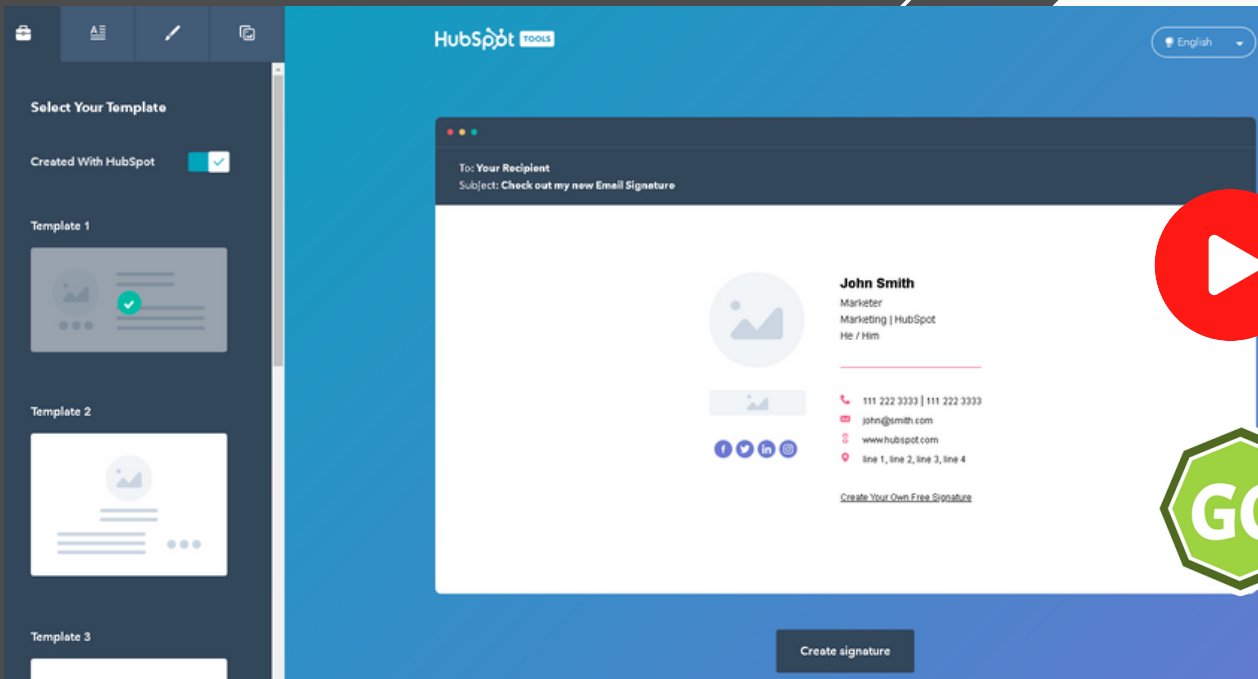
Select Your Template

Created With HubSpot

Template 1

Template 2

Template 3

HubSpot TOOLS

English

To: Your Recipient
Subject: Check out my new Email Signature

John Smith
Marketer
Marketing | HubSpot
He / Him

111 222 3333 | 111 222 3333
john@smith.com
www.hubspot.com
line 1, line 2, line 3, line 4

Create Your Own Free Signature

Create signature

GO